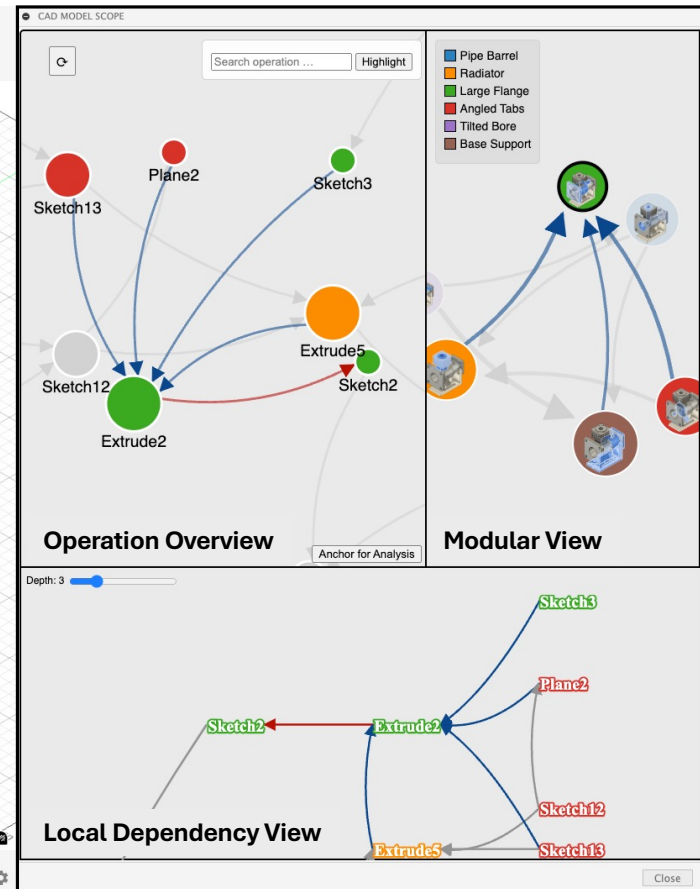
CAD MODEL SCOPE

⟳

Search operation ...

Highlight

Sketch13

Plane2

Sketch3

Extrude5

Sketch2

Sketch12

Extrude2

Operation Overview

Anchor for Analysis

Pipe Barrel
Radiator
Large Flange
Angled Tabs
Tilted Bore
Base Support

Modular View

Depth: 3

Sketch3

Plane2

Sketch2

Extrude2

Sketch12

Sketch13

Extrude5

Local Dependency View

Close